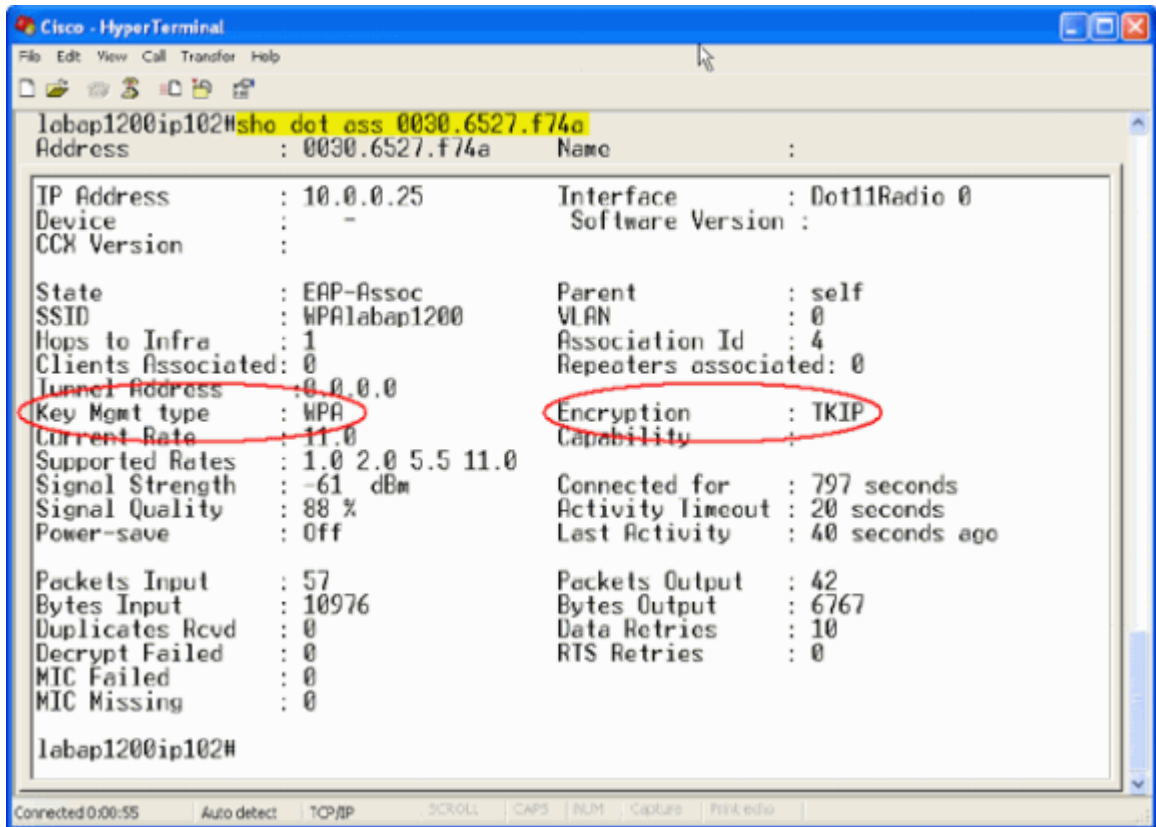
Cisco - HyperTerminal

File Edit View Call Transfer Help

labap1200ip102#sho dot ass 0030.6527.f74a
Address : 0030.6527.f74a Name :

IP Address : 10.0.0.25 Interface : Dot11Radio 0
Device : - Software Version :
CCX Version :

State : EAP-Assoc Parent : self
SSID : WPAlabap1200 VLAN : 0
Hops to Infra : 1 Association Id : 4
Clients Associated: 0 Repeaters associated: 0
Tunnel Address : 0.0.0.0
Key Mgmt type : WPA Encryption : TKIP
Current Rate : 11.0 Capability :
Supported Rates : 1.0 2.0 5.5 11.0
Signal Strength : -61 dBm Connected for : 797 seconds
Signal Quality : 88 % Activity Timeout : 20 seconds
Power-save : Off Last Activity : 40 seconds ago

Packets Input : 57 Packets Output : 42
Bytes Input : 10976 Bytes Output : 6767
Duplicates Rcvd : 0 Data Retries : 10
Decrypt Failed : 0 RTS Retries : 0
MIC Failed : 0
MIC Missing : 0

labap1200ip102#

Connected 0:00:55 Auto detect TCP/IP SCROLL CAPS NUM Capture Print echo